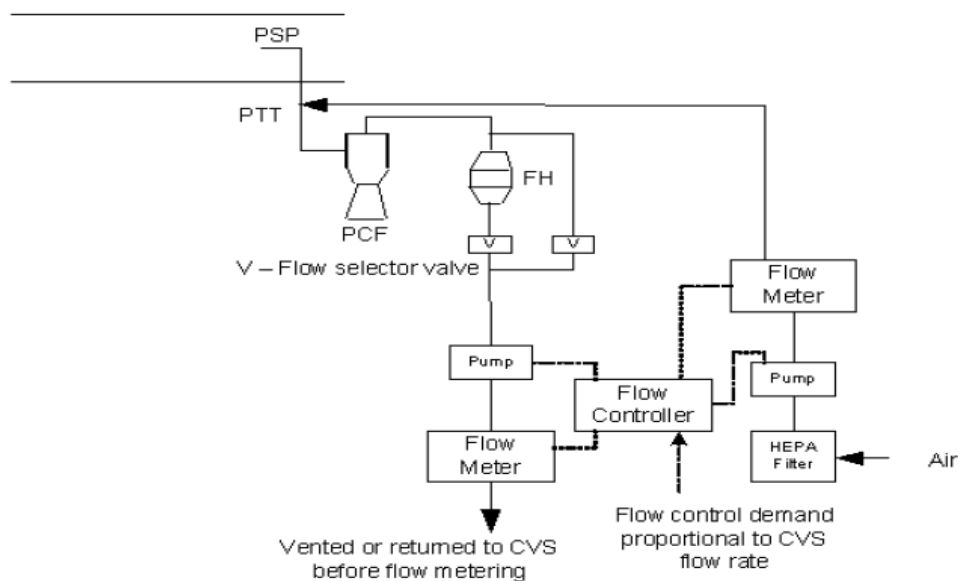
PSP

PTT

PCF

FH

V

V

V – Flow selector valve

Flow Meter

Pump

Flow Controller

Pump

Flow Meter

HEPA Filter

Air

Flow control demand proportional to CVS flow rate

Vented or returned to CVS before flow metering